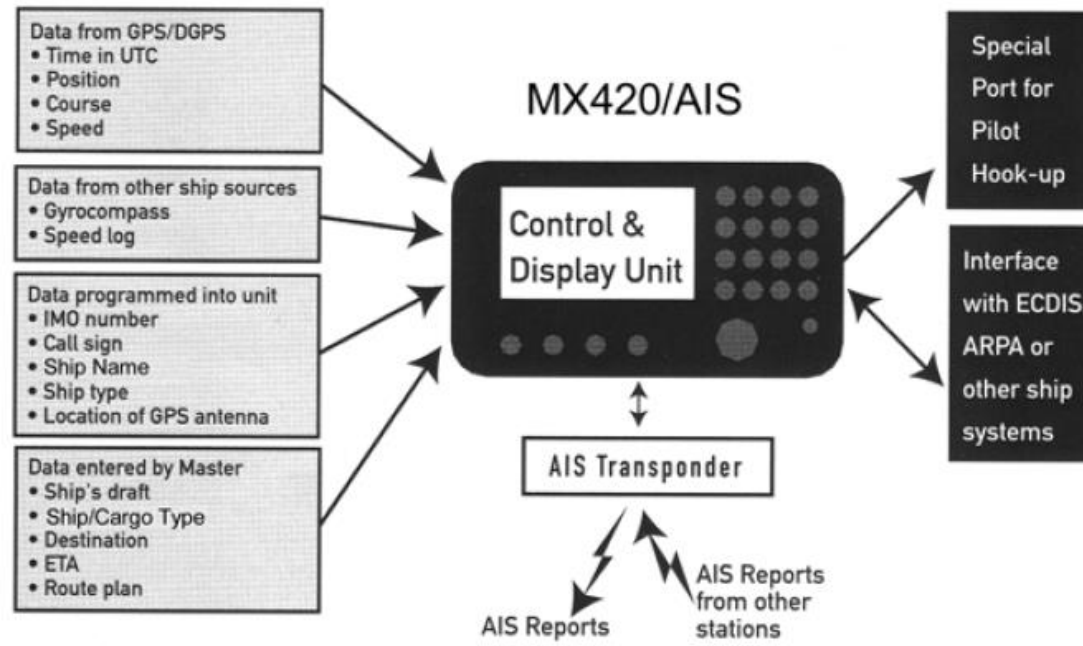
Data from GPS/DGPS
• Time in UTC
• Position
• Course
• Speed

Data from other ship sources
• Gyrocompass
• Speed log

Data programmed into unit
• IMO number
• Call sign
• Ship Name
• Ship type
• Location of GPS antenna

Data entered by Master
• Ship's draft
• Ship/Cargo Type
• Destination
• ETA
• Route plan

MX420/AIS

Control & Display Unit

AIS Transponder

AIS Reports

AIS Reports from other stations

Special Port for Pilot Hook-up

Interface with ECDIS ARPA or other ship systems